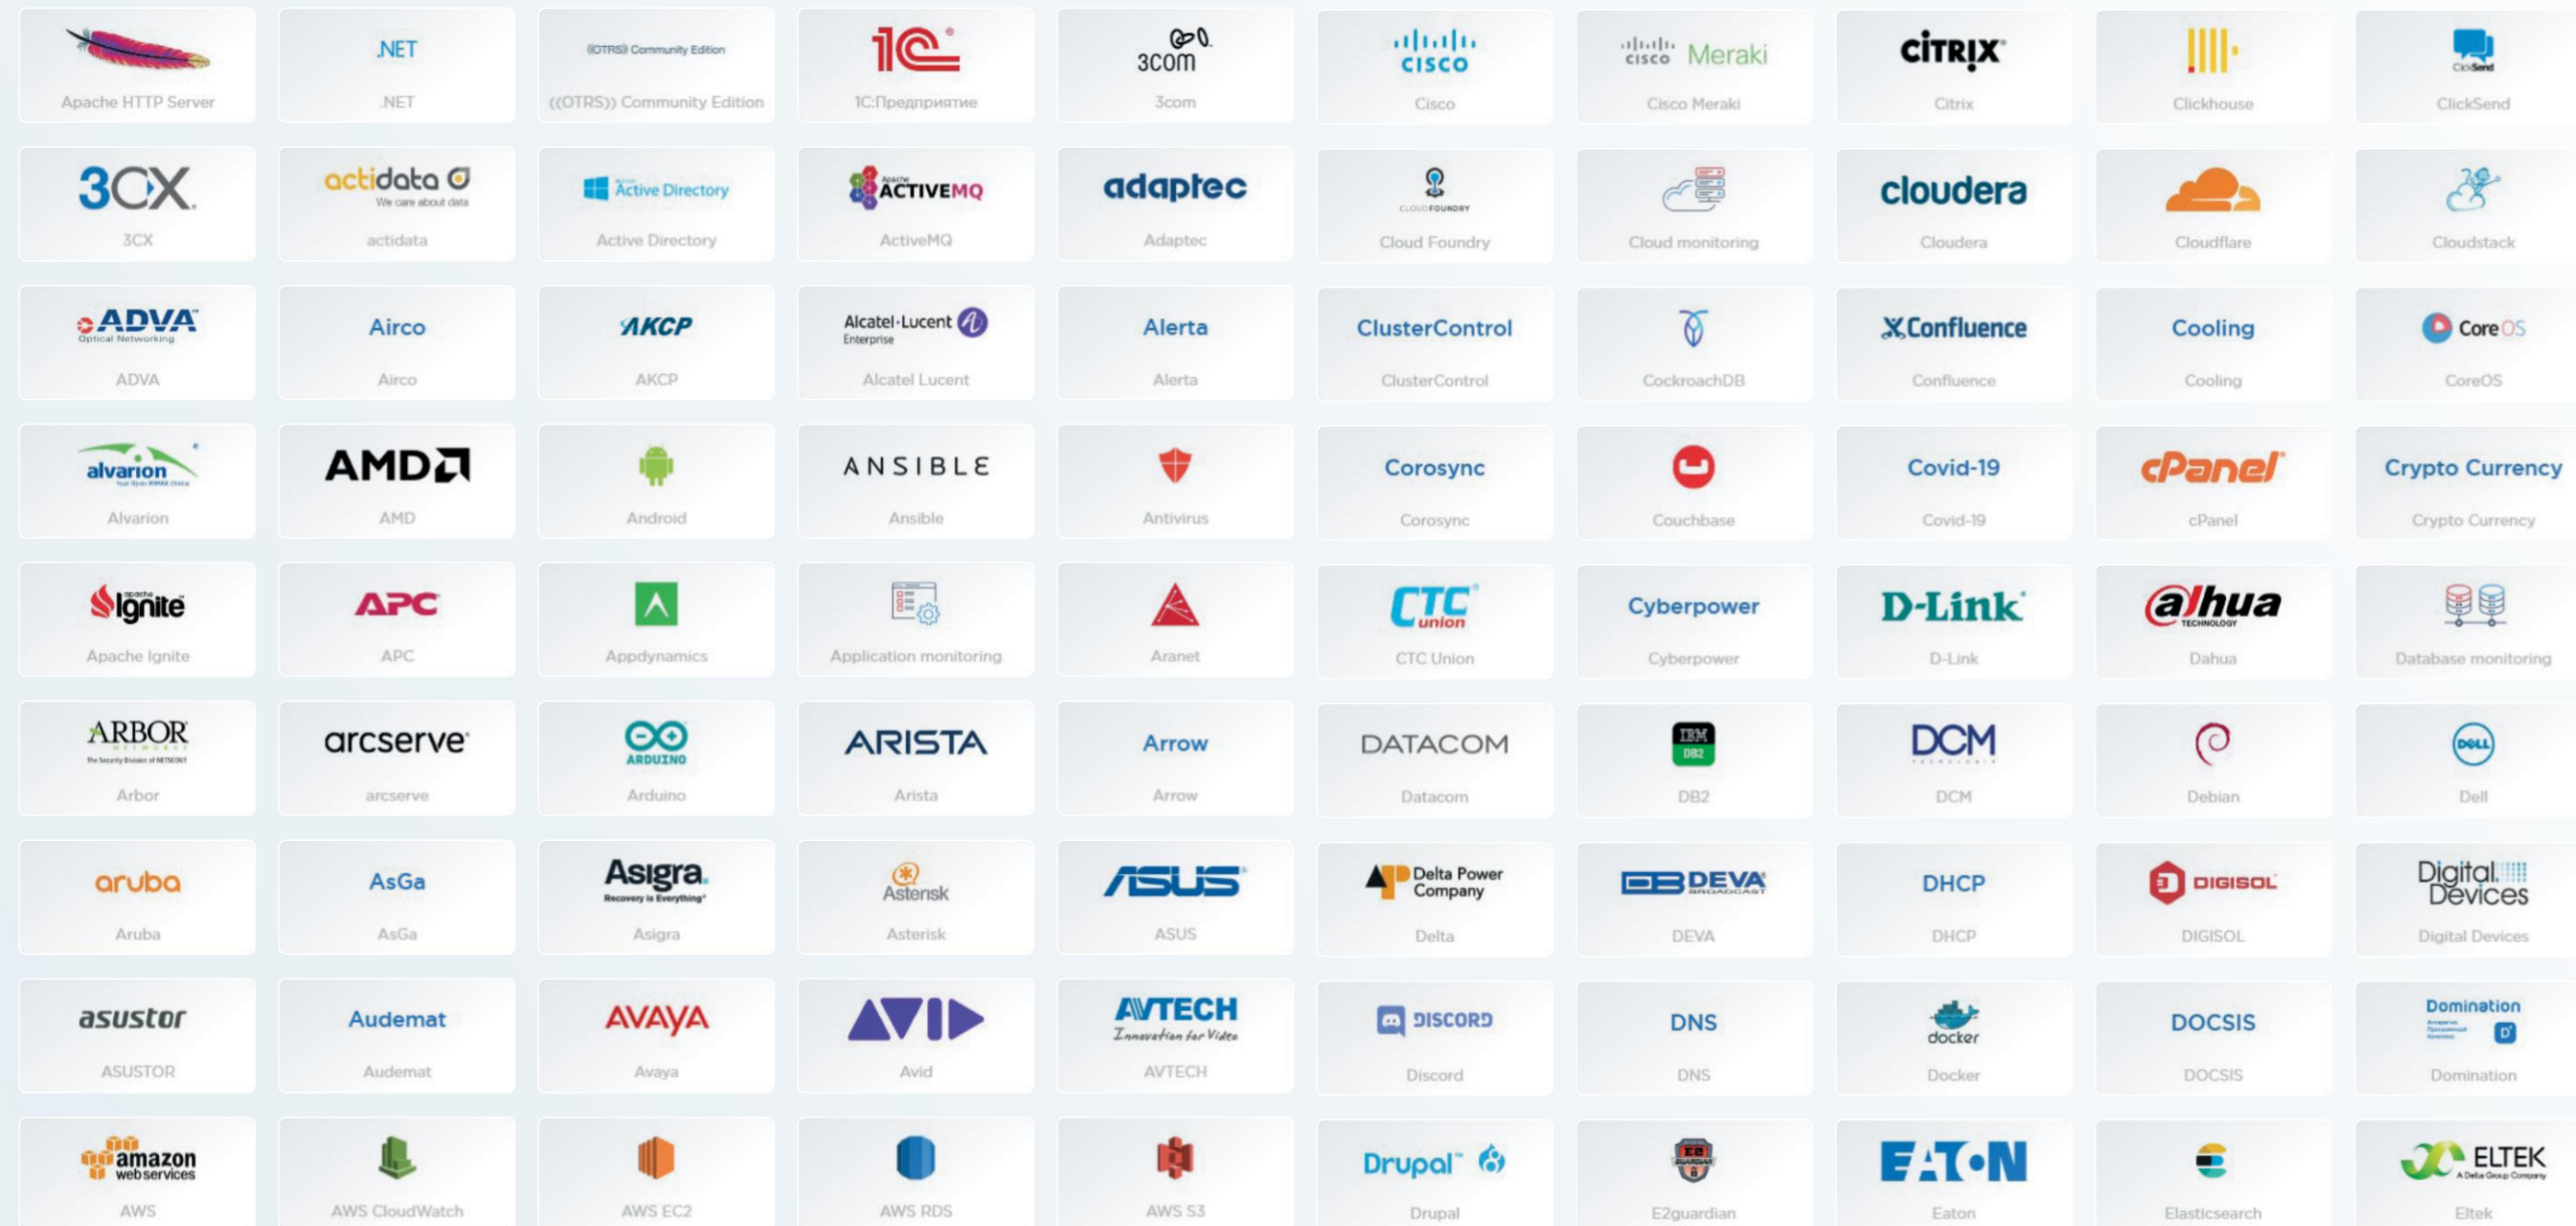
Apache HTTP Server
.NET
.NET
((OTRS)) Community Edition
((OTRS)) Community Edition
1C
1С:Предприятие
3com
3com
cisco
Cisco
cisco Meraki
Cisco Meraki
CITRIX
Citrix
Clickhouse
ClickSend
ClickSend

3CX
3CX
actidata
We care about data
actidata
Active Directory
Active Directory
Apache ACTIVEMQ
ActiveMQ
adaptec
Adaptec
CLOUD FOUNDRY
Cloud Foundry
Cloud monitoring
cloudera
Cloudera
Cloudflare
Cloudstack

ADVA
Optical Networking
ADVA
Airco
Airco
AKCP
AKCP
Alcatel·Lucent
Enterprise
Alcatel Lucent
Alerta
Alerta
ClusterControl
ClusterControl
CockroachDB
Confluence
Confluence
Cooling
Cooling
CoreOS
CoreOS

alvarion
Alvarion
AMD
AMD
Android
ANSIBLE
Ansible
Antivirus
Corosync
Corosync
Couchbase
Covid-19
Covid-19
cPanel
cPanel
Crypto Currency
Crypto Currency

apache Ignite
Apache Ignite
APC
APC
Appdynamics
Application monitoring
Aranet
CTC union
CTC Union
Cyberpower
Cyberpower
D-Link
D-Link
alhua TECHNOLOGY
Dahua
Database monitoring

ARBOR
NETWORKS
Arbor
arcserve
arcserve
ARDUINO
Arduino
ARISTA
Arista
Arrow
Arrow
DATACOM
Datacom
IBM DB2
DB2
DCM
DCM
Debian
DELL
Dell

aruba
Aruba
AsGa
AsGa
Asigra
Recovery is Everything
Asigra
Asterisk
Asterisk
ASUS
ASUS
Delta Power Company
Delta
DEVA BROADCAST
DEVA
DHCP
DHCP
DIGISOL
DIGISOL
Digital Devices
Digital Devices

asustor
ASUSTOR
Audemat
Audemat
AVAYA
Avaya
AVID
Avid
AVTECH
Innovation for Video
AVTECH
DISCORD
Discord
DNS
DNS
docker
Docker
DOCSIS
DOCSIS
Domination
Domination

amazon web services
AWS
AWS CloudWatch
AWS EC2
AWS RDS
AWS S3
Drupal
Drupal
E2guardian
EATON
Eaton
Elasticsearch
ELTEK
A Delta Group Company
Eltek